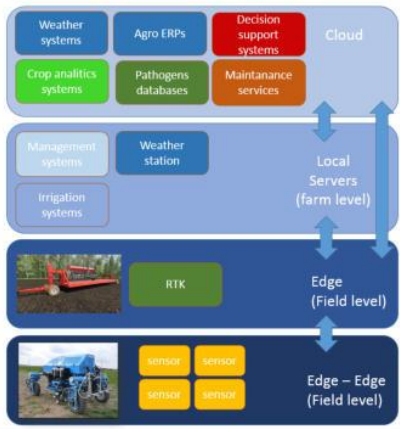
Weather systems

Agro ERPs

Decision support systems

Cloud

Crop analitics systems

Pathogens databases

Maintanance services

Management systems

Weather station

Local Servers (farm level)

Irrigation systems

RTK

Edge (Field level)

sensor

sensor

sensor

sensor

Edge – Edge (Field level)